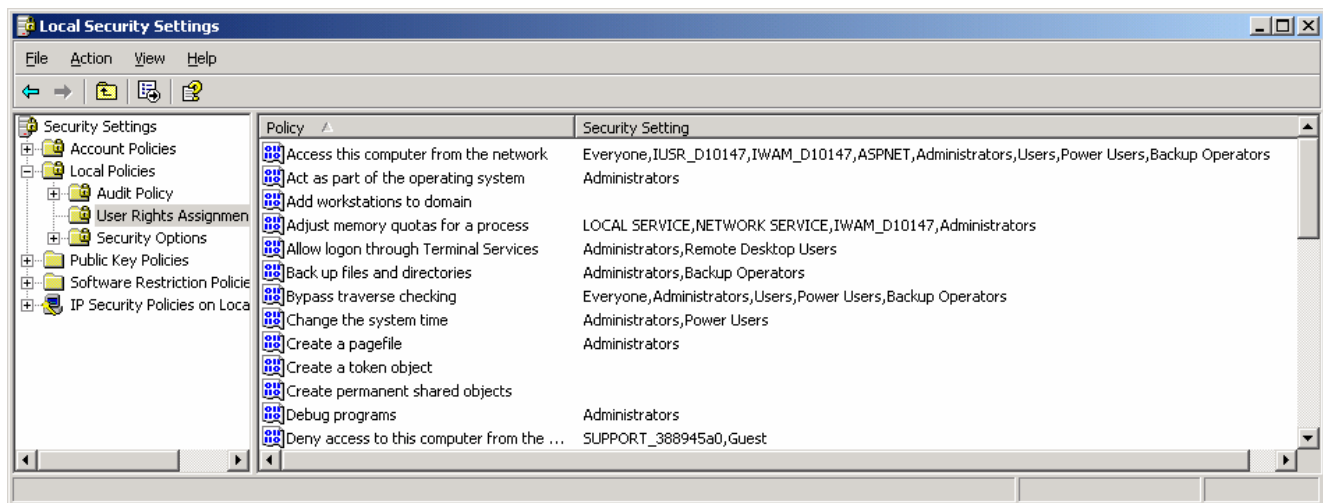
Local Security Settings

File Action View Help

Security Settings
Account Policies
Local Policies
Audit Policy
User Rights Assignmen
Security Options
Public Key Policies
Software Restriction Policie
IP Security Policies on Loca

| Policy | Security Setting |
|---|---|
| Access this computer from the network | Everyone,IUSR_D10147,IWAM_D10147,ASPNET,Administrators,Users,Power Users,Backup Operators |
| Act as part of the operating system | Administrators |
| Add workstations to domain | |
| Adjust memory quotas for a process | LOCAL SERVICE,NETWORK SERVICE,IWAM_D10147,Administrators |
| Allow logon through Terminal Services | Administrators,Remote Desktop Users |
| Back up files and directories | Administrators,Backup Operators |
| Bypass traverse checking | Everyone,Administrators,Users,Power Users,Backup Operators |
| Change the system time | Administrators,Power Users |
| Create a pagefile | Administrators |
| Create a token object | |
| Create permanent shared objects | |
| Debug programs | Administrators |
| Deny access to this computer from the ... | SUPPORT_388945a0,Guest |